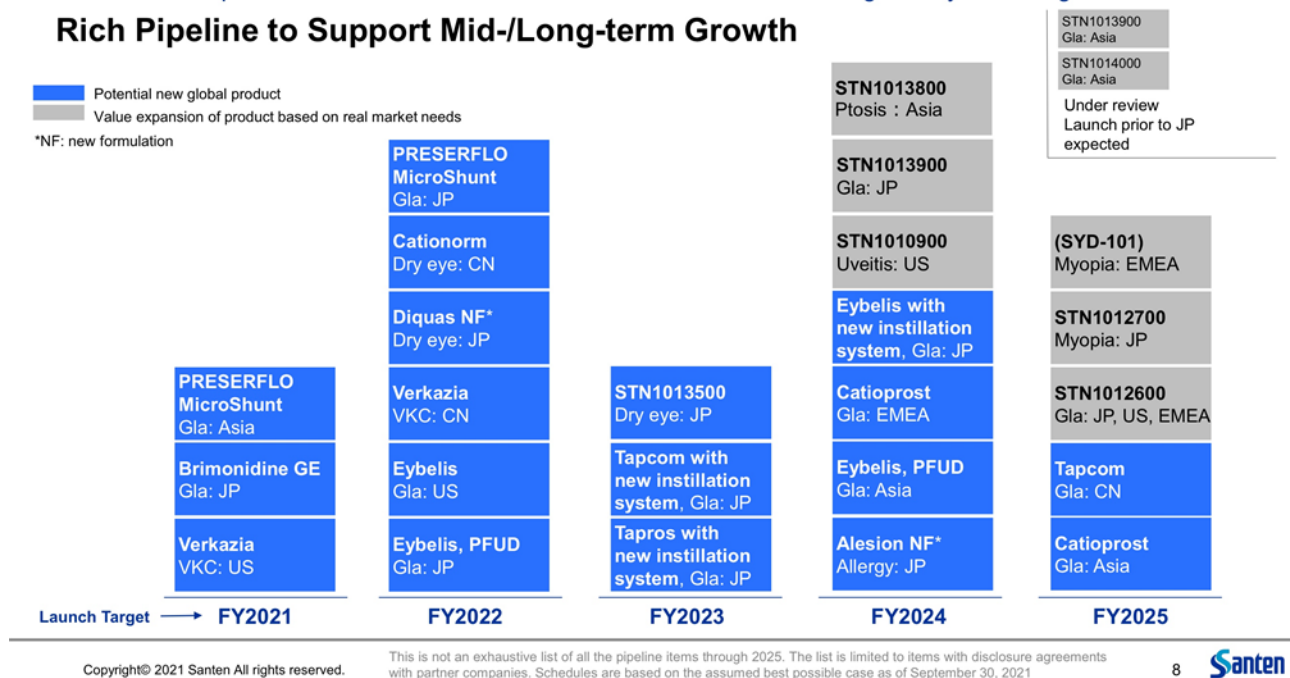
Rich Pipeline to Support Mid-/Long-term Growth

Potential new global product
Value expansion of product based on real market needs
*NF: new formulation

STN1013900
Gla: Asia
STN1014000
Gla: Asia
Under review
Launch prior to JP expected

PRESERFLO MicroShunt
Gla: Asia
Brimonidine GE
Gla: JP
Verkazia
VKC: US

PRESERFLO MicroShunt
Gla: JP
Cationorm
Dry eye: CN
Diquas NF*
Dry eye: JP
Verkazia
VKC: CN
Eybelis
Gla: US
Eybelis, PFUD
Gla: JP

STN1013500
Dry eye: JP
Tapcom with new instillation system, Gla: JP
Tapros with new instillation system, Gla: JP

STN1013800
Ptosis：Asia
STN1013900
Gla: JP
STN1010900
Uveitis: US
Eybelis with new instillation system, Gla: JP
Catioprost
Gla: EMEA
Eybelis, PFUD
Gla: Asia
Alesion NF*
Allergy: JP

(SYD-101)
Myopia: EMEA
STN1012700
Myopia: JP
STN1012600
Gla: JP, US, EMEA
Tapcom
Gla: CN
Catioprost
Gla: Asia

Launch Target FY2021 FY2022 FY2023 FY2024 FY2025

Copyright© 2021 Santen All rights reserved.
This is not an exhaustive list of all the pipeline items through 2025. The list is limited to items with disclosure agreements with partner companies. Schedules are based on the assumed best possible case as of September 30, 2021
8
Santen